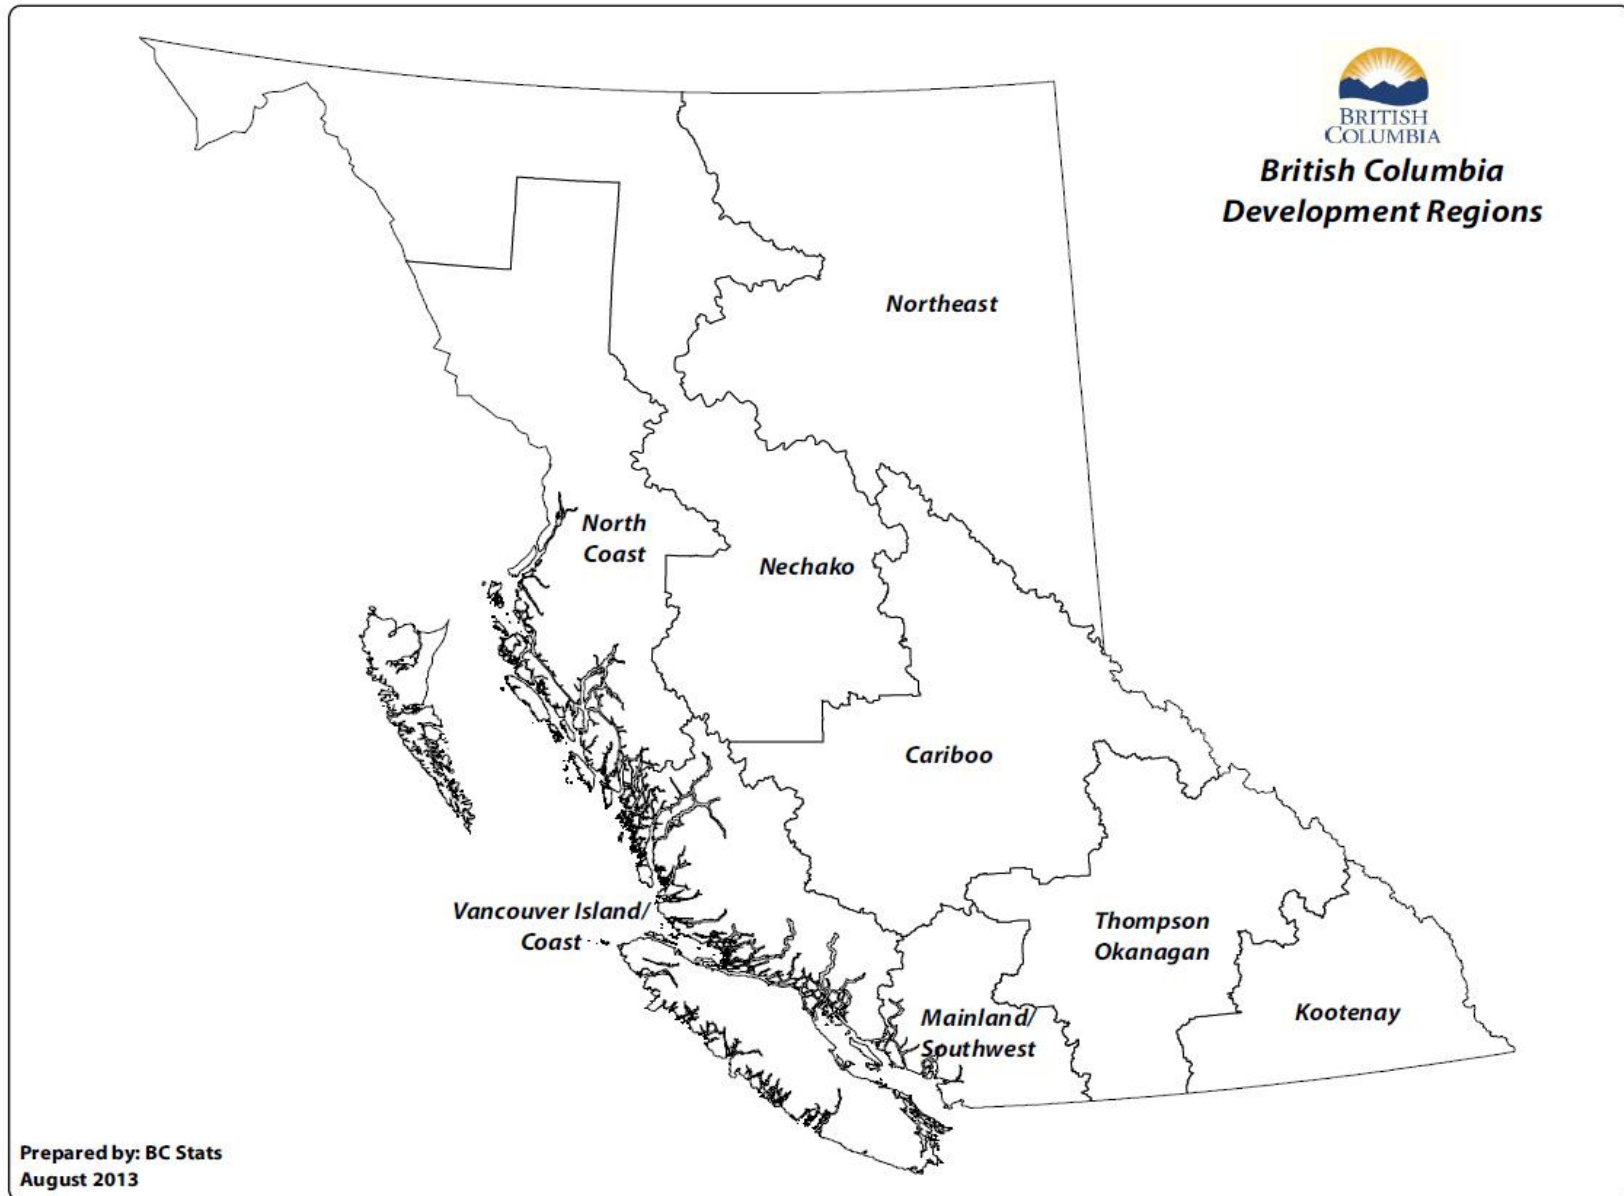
BRITISH COLUMBIA

British Columbia Development Regions

Northeast

North Coast

Nechako

Cariboo

Vancouver Island/ Coast

Thompson Okanagan

Kootenay

Mainland/ Southwest

Prepared by: BC Stats
August 2013